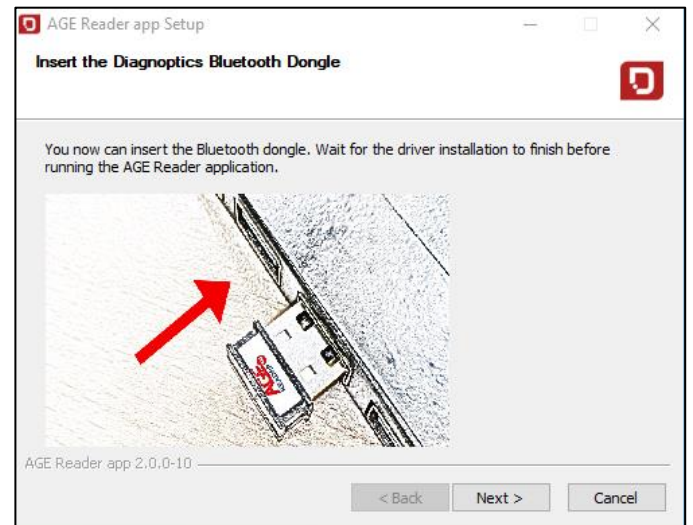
AGE Reader app Setup

Insert the Diagnoptics Bluetooth Dongle

You now can insert the Bluetooth dongle. Wait for the driver installation to finish before running the AGE Reader application.

AGE

AGE Reader app 2.0.0-10

< Back

Next >

Cancel